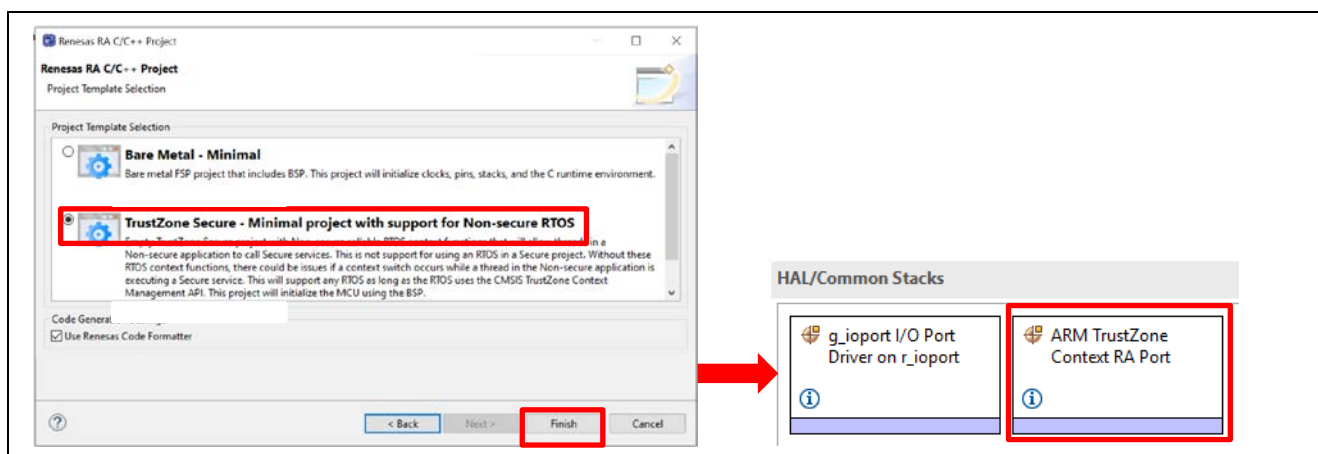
Renesas RA C/C++ Project

Renesas RA C/C++ Project
Project Template Selection

Project Template Selection

Bare Metal - Minimal
Bare metal FSP project that includes BSP. This project will initialize clocks, pins, stacks, and the C runtime environment.

TrustZone Secure - Minimal project with support for Non-secure RTOS
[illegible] Non-secure application to call Secure services. This is not support for using an RTOS in a Secure project. Without these RTOS context functions, there could be issues if a context switch occurs while a thread in the Non-secure application is executing a Secure service. This will support any RTOS as long as the RTOS uses the CMSIS TrustZone Context Management API. This project will initialize the MCU using the BSP.

Code Genera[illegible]
Use Renesas Code Formatter

?
< Back
Next >
Finish
Cancel

HAL/Common Stacks

g_ioport I/O Port Driver on r_ioport

ARM TrustZone Context RA Port